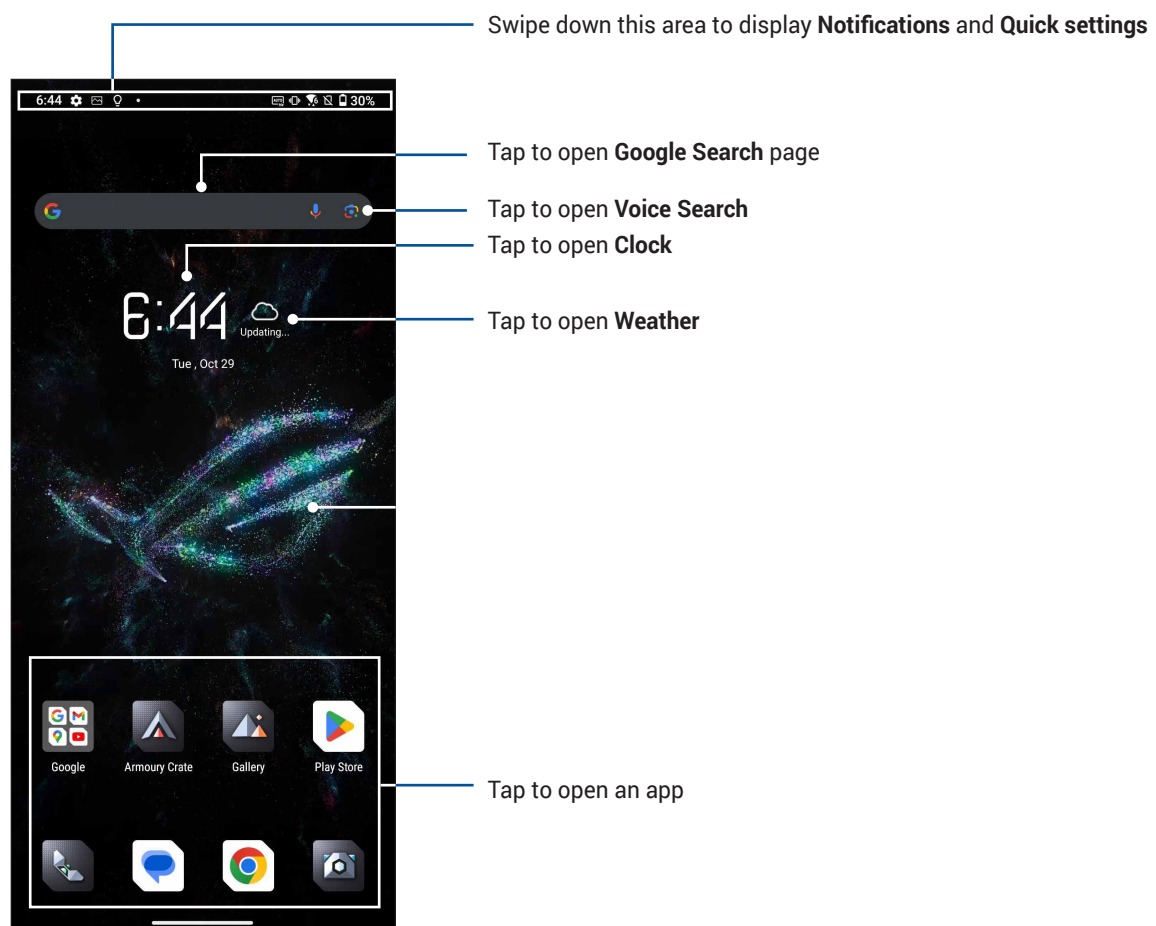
Swipe down this area to display **Notifications** and **Quick settings**

6:44

30%

Tap to open **Google Search** page

Tap to open **Voice Search**

Tap to open **Clock**

6:44

Updating...

Tap to open **Weather**

Tue , Oct 29

Google

Armoury Crate

Gallery

Play Store

Tap to open an app